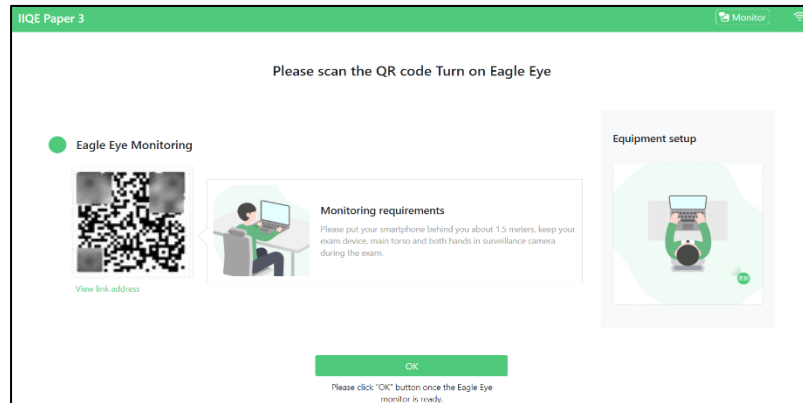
IIQE Paper 3

Monitor

Please scan the QR code Turn on Eagle Eye

Eagle Eye Monitoring

View link address

Monitoring requirements

Please put your smartphone behind you about 1.5 meters, keep your exam device, main torso and both hands in surveillance camera during the exam.

Equipment setup

OK

Please click "OK" button once the Eagle Eye monitor is ready.